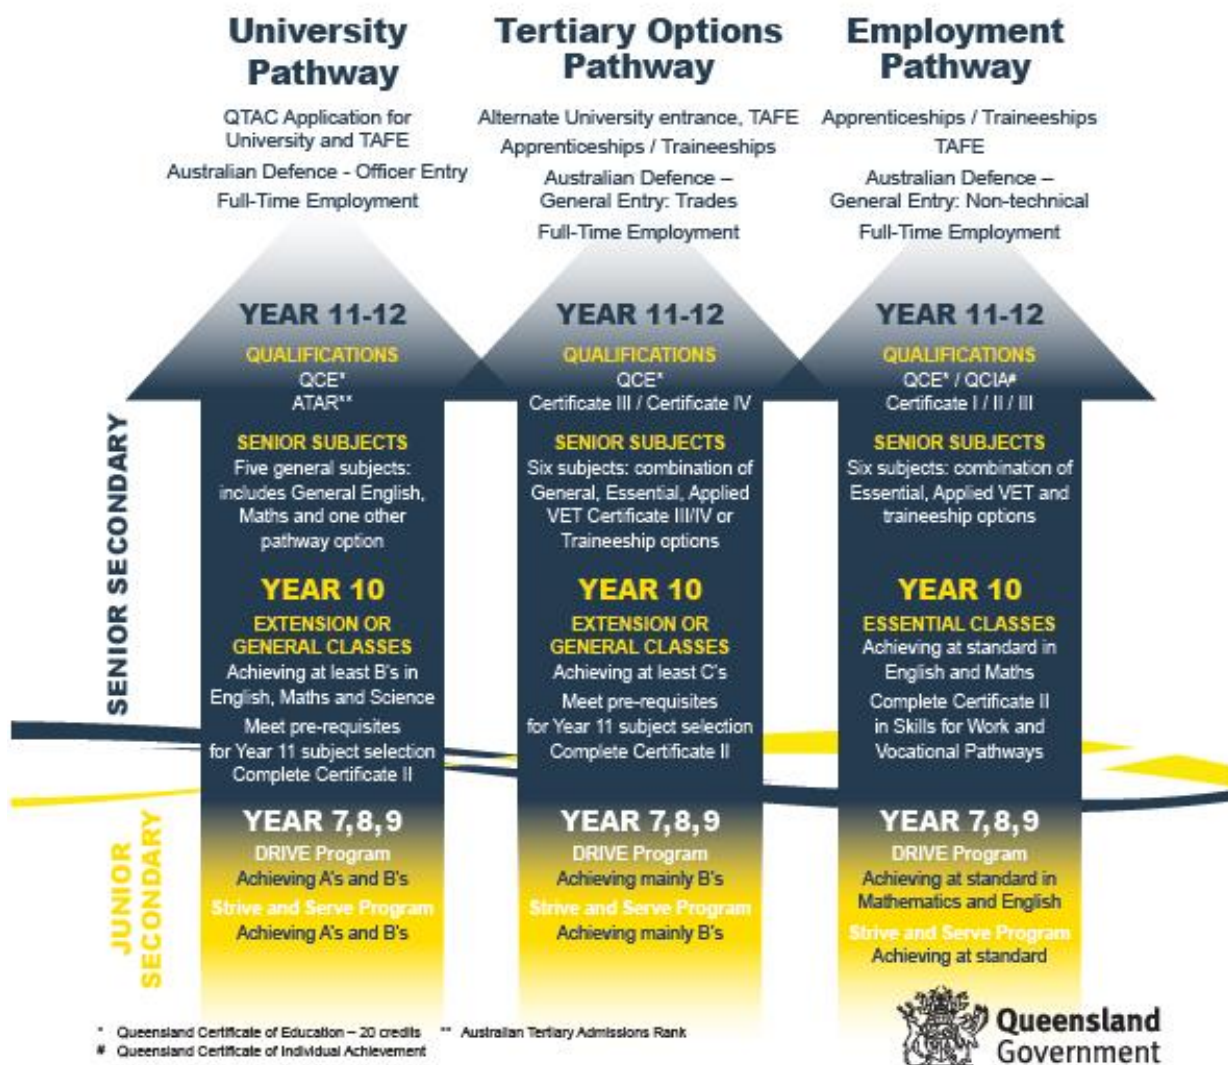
University Pathway

QTAC Application for University and TAFE

Australian Defence - Officer Entry

Full-Time Employment

YEAR 11-12

QUALIFICATIONS

QCE*

ATAR**

SENIOR SUBJECTS

Five general subjects: includes General English, Maths and one other pathway option

YEAR 10

EXTENSION OR GENERAL CLASSES

Achieving at least B's in English, Maths and Science

Meet pre-requisites for Year 11 subject selection

Complete Certificate II

YEAR 7,8,9

DRIVE Program

Achieving A's and B's

Strive and Serve Program

Achieving A's and B's

Tertiary Options Pathway

Alternate University entrance, TAFE

Apprenticeships / Traineeships

Australian Defence – General Entry: Trades

Full-Time Employment

YEAR 11-12

QUALIFICATIONS

QCE*

Certificate III / Certificate IV

SENIOR SUBJECTS

Six subjects: combination of General, Essential, Applied VET Certificate III/IV or Traineeship options

YEAR 10

EXTENSION OR GENERAL CLASSES

Achieving at least C's

Meet pre-requisites for Year 11 subject selection

Complete Certificate II

YEAR 7,8,9

DRIVE Program

Achieving mainly B's

Strive and Serve Program

Achieving mainly B's

Employment Pathway

Apprenticeships / Traineeships

TAFE

Australian Defence – General Entry: Non-technical

Full-Time Employment

YEAR 11-12

QUALIFICATIONS

QCE* / QCIA#

Certificate I / II / III

SENIOR SUBJECTS

Six subjects: combination of Essential, Applied VET and traineeship options

YEAR 10

ESSENTIAL CLASSES

Achieving at standard in English and Maths

Complete Certificate II in Skills for Work and Vocational Pathways

YEAR 7,8,9

DRIVE Program

Achieving at standard in Mathematics and English

Strive and Serve Program

Achieving at standard

SENIOR SECONDARY

JUNIOR SECONDARY

* Queensland Certificate of Education – 20 credits ** Australian Tertiary Admissions Rank

# Queensland Certificate of Individual Achievement

Queensland Government